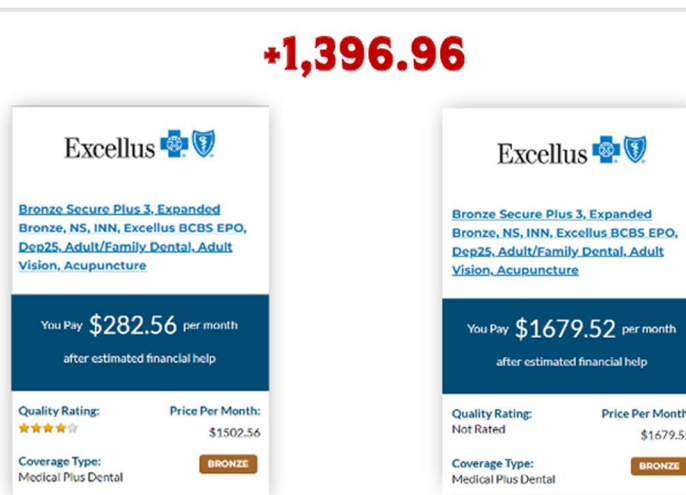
+1,396.96

Excellus

Bronze Secure Plus 3, Expanded Bronze, NS, INN, Excellus BCBS EPO, Dep25, Adult/Family Dental, Adult Vision, Acupuncture

You Pay $282.56 per month

after estimated financial help

Quality Rating:

Price Per Month:

$1502.56

Coverage Type:

Medical Plus Dental

BRONZE

Excellus

Bronze Secure Plus 3, Expanded Bronze, NS, INN, Excellus BCBS EPO, Dep25, Adult/Family Dental, Adult Vision, Acupuncture

You Pay $1679.52 per month

after estimated financial help

Quality Rating:

Not Rated

Price Per Month:

$1679.5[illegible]

Coverage Type:

Medical Plus Dental

BRONZE